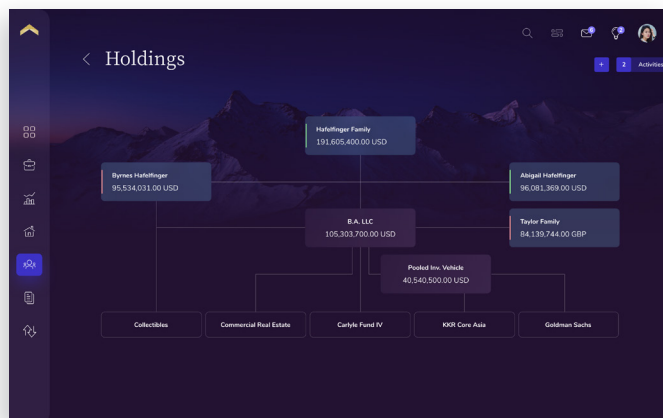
< Holdings

+ 2 Activities

Hafelfinger Family
191,605,400.00 USD

Byrnes Hafelfinger
95,534,031.00 USD

Abigail Hafelfinger
96,081,369.00 USD

B.A. LLC
105,303,700.00 USD

Taylor Family
84,139,744.00 GBP

Pooled Inv. Vehicle
40,540,500.00 USD

Collectibles

Commercial Real Estate

Carlyle Fund IV

KKR Core Asia

Goldman Sachs